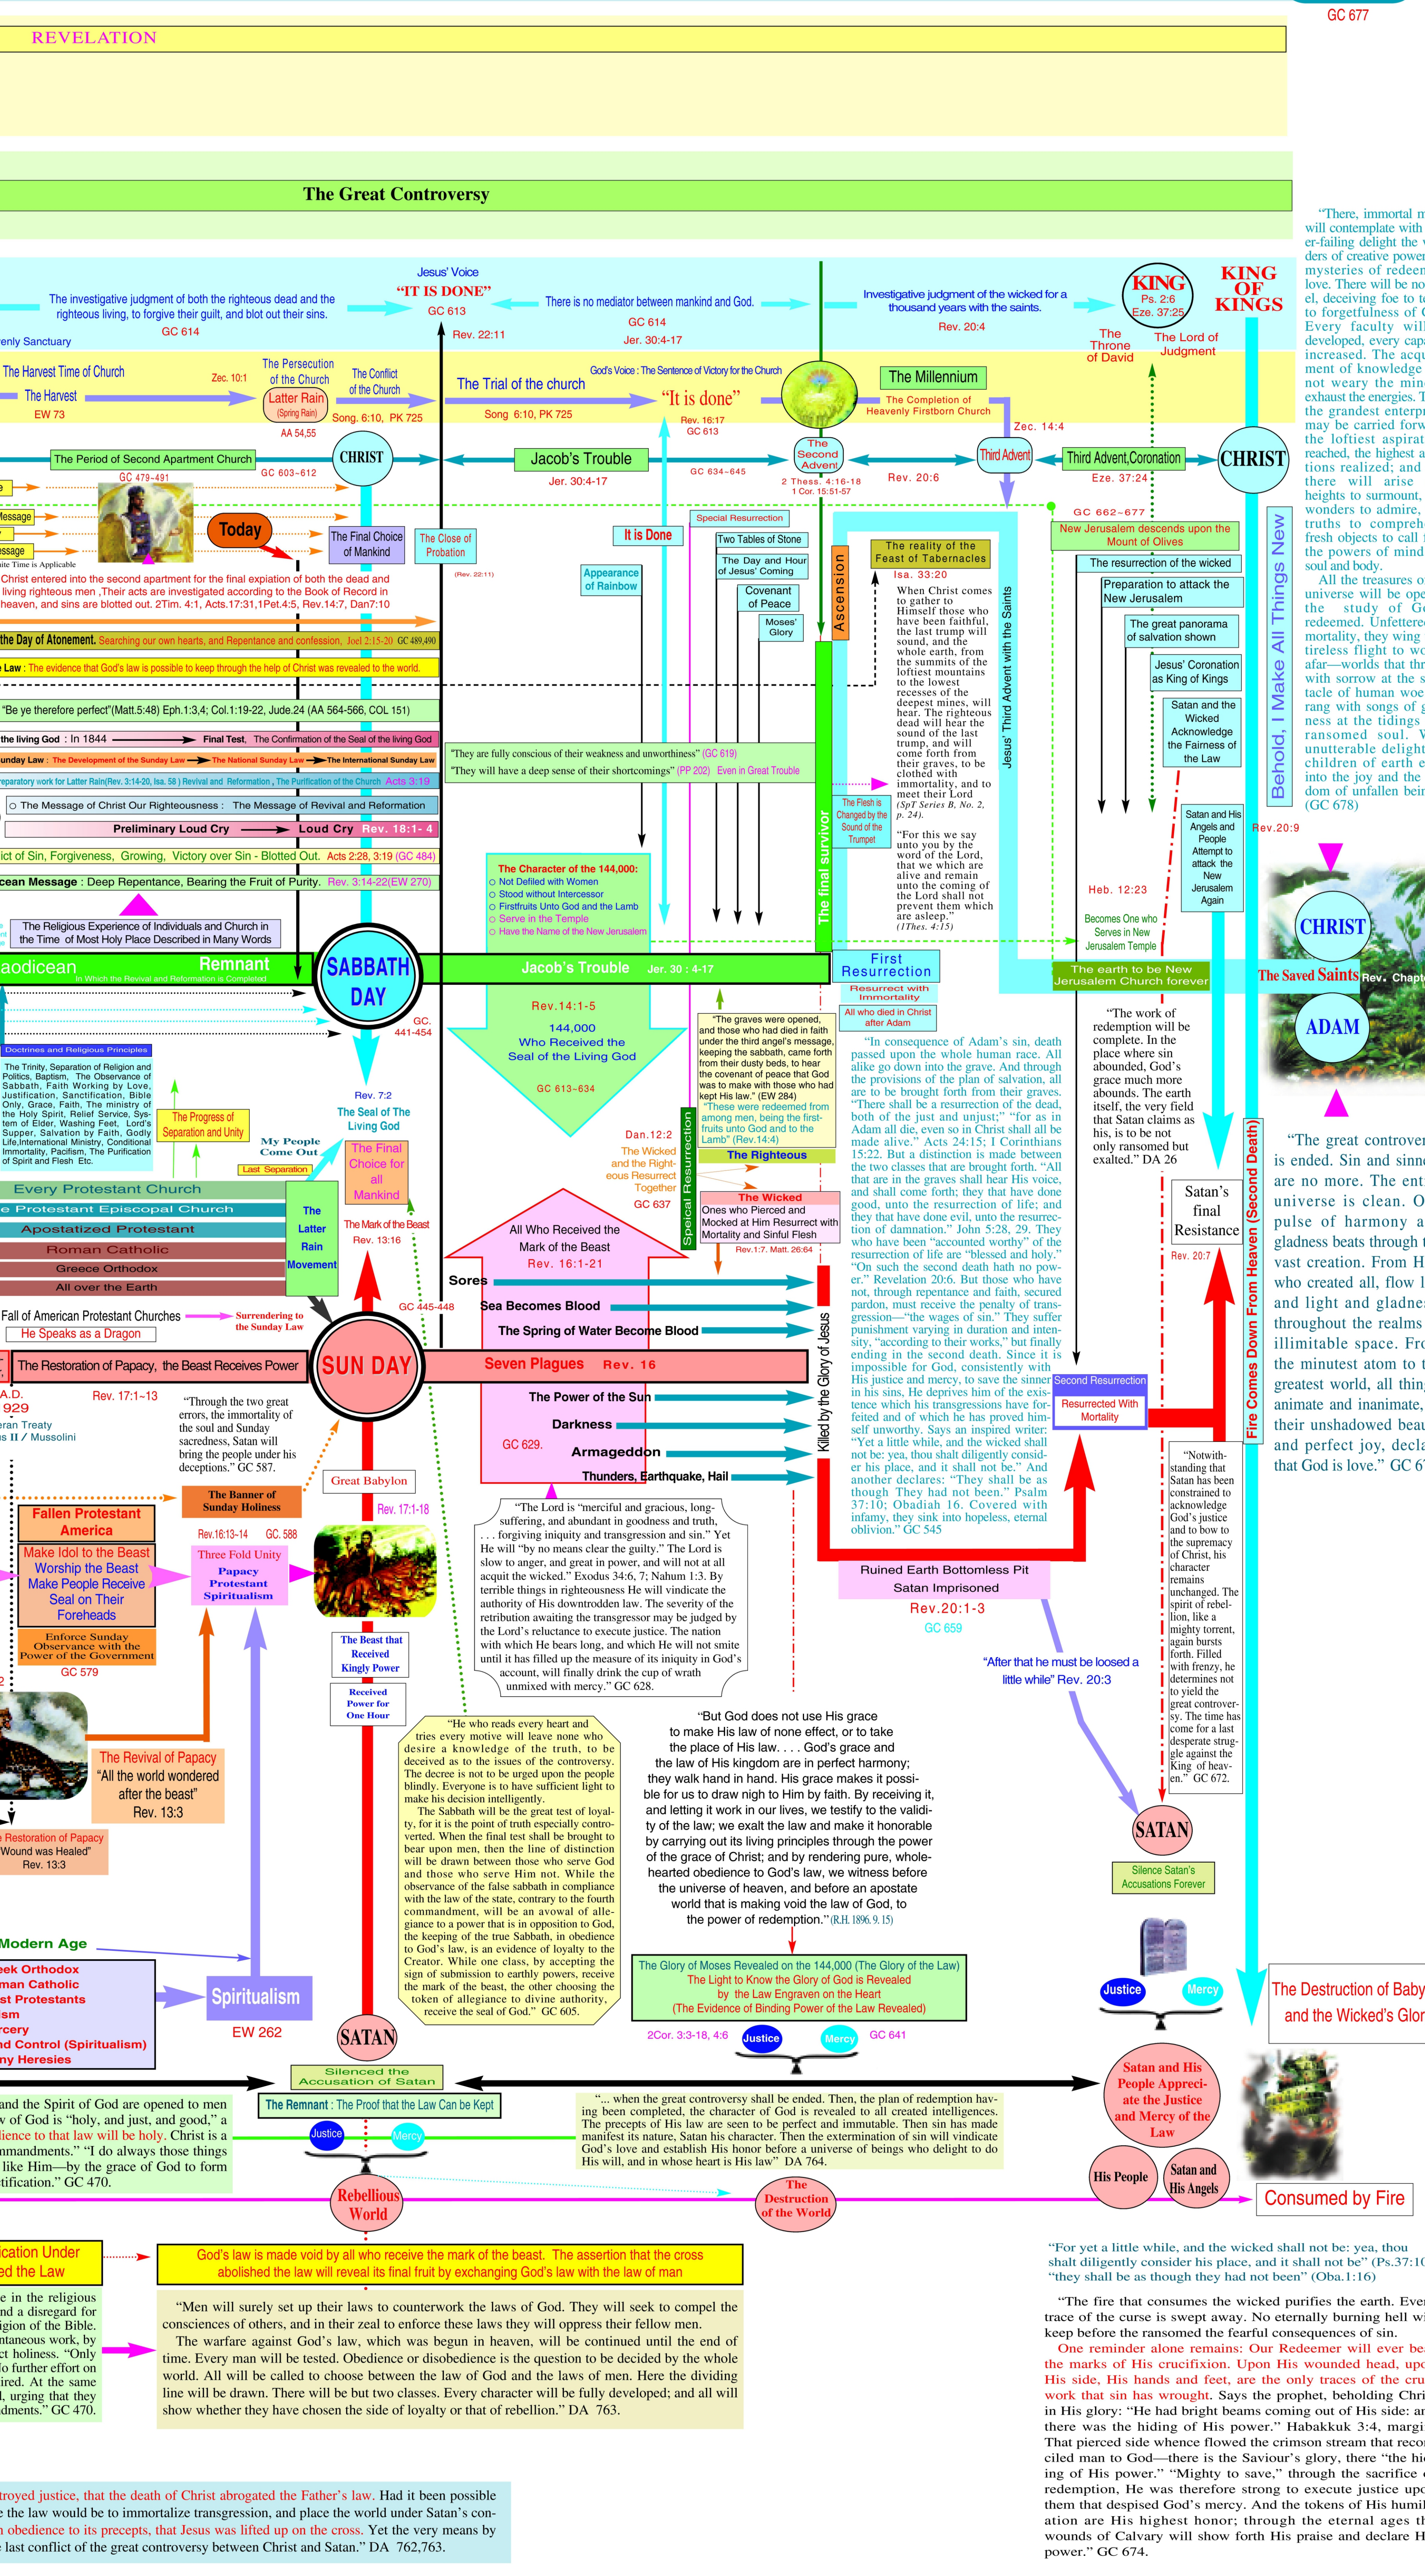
GC 677

REVELATION

The Great Controversy

Jesus' Voice
"IT IS DONE"
GC 613
Rev. 22:11

The investigative judgment of both the righteous dead and the righteous living, to forgive their guilt, and blot out their sins.
GC 614

There is no mediator between mankind and God.
GC 614
Jer. 30:4-17

Investigative judgment of the wicked for a thousand years with the saints.
Rev. 20:4

KING
Ps. 2:6
Eze. 37:25
The Throne of David
The Lord of Judgment

KING OF KINGS

enly Sanctuary

The Harvest Time of Church
The Harvest
EW 73
Zec. 10:1
The Persecution of the Church
Latter Rain (Spring Rain)
AA 54,55
The Conflict of the Church
Song. 6:10, PK 725
The Trial of the church
Song 6:10, PK 725
God's Voice : The Sentence of Victory for the Church
"It is done"
Rev. 16:17
GC 613
The Millennium
The Completion of Heavenly Firstborn Church
Zec. 14:4

The Period of Second Apartment Church
GC 479-491
GC 603-612
CHRIST
Jacob's Trouble
Jer. 30:4-17
GC 634-645
The Second Advent
2 Thess. 4:16-18
1 Cor. 15:51-57
Rev. 20:6
Third Advent
Third Advent,Coronation
Eze. 37:24
CHRIST

Today
The Final Choice of Mankind
The Close of Probation
(Rev. 22:11)
It is Done
Special Resurrection
Two Tables of Stone
The Day and Hour of Jesus' Coming
Covenant of Peace
Moses' Glory
Appearance of Rainbow
Ascension
GC 662~677
New Jerusalem descends upon the Mount of Olives
The resurrection of the wicked
Preparation to attack the New Jerusalem
The great panorama of salvation shown
Jesus' Coronation as King of Kings
Satan and the Wicked Acknowledge the Fairness of the Law
Satan and His Angels and People Attempt to attack the New Jerusalem Again
Rev.20:9

ssage
ssage
ite Time is Applicable
Christ entered into the second apartment for the final expiation of both the dead and living righteous men ,Their acts are investigated according to the Book of Record in heaven, and sins are blotted out. 2Tim. 4:1, Acts.17:31,1Pet.4:5, Rev.14:7, Dan7:10

the Day of Atonement. Searching our own hearts, and Repentance and confession, Joel 2:15-20 GC 489,490
Law : The evidence that God's law is possible to keep through the help of Christ was revealed to the world.
"Be ye therefore perfect"(Matt.5:48) Eph.1:3,4; Col.1:19-22, Jude.24 (AA 564-566, COL 151)
the living God : In 1844 Final Test, The Confirmation of the Seal of the living God
unday Law : The Development of the Sunday Law The National Sunday Law The International Sunday Law
eparatory work for Latter Rain(Rev. 3:14-20, Isa. 58 ) Revival and Reformation , The Purification of the Church Acts 3:19
The Message of Christ Our Righteousness : The Message of Revival and Reformation
Preliminary Loud Cry Loud Cry Rev. 18:1- 4
ict of Sin, Forgiveness, Growing, Victory over Sin - Blotted Out. Acts 2:28, 3:19 (GC 484)
cean Message : Deep Repentance, Bearing the Fruit of Purity. Rev. 3:14-22(EW 270)
The Religious Experience of Individuals and Church in the Time of Most Holy Place Described in Many Words

"They are fully conscious of their weakness and unworthiness" (GC 619)
"They will have a deep sense of their shortcomings" (PP 202) Even in Great Trouble

The Character of the 144,000:
Not Defiled with Women
Stood without Intercessor
Firstfruits Unto God and the Lamb
Serve in the Temple
Have the Name of the New Jerusalem

The reality of the Feast of Tabernacles
Isa. 33:20
When Christ comes to gather to Himself those who have been faithful, the last trump will sound, and the whole earth, from the summits of the loftiest mountains to the lowest recesses of the deepest mines, will hear. The righteous dead will hear the sound of the last trump, and will come forth from their graves, to be clothed with immortality, and to meet their Lord (SpT Series B, No. 2, p. 24).
"For this we say unto you by the word of the Lord, that we which are alive and remain unto the coming of the Lord shall not prevent them which are asleep." (1Thes. 4:15)
The Flesh is Changed by the Sound of the Trumpet
The final survivor
Jesus' Third Advent with the Saints
Heb. 12:23
Becomes One who Serves in New Jerusalem Temple
Behold, I Make All Things New

"There, immortal m will contemplate with er-failing delight the ders of creative power mysteries of redeem love. There will be no el, deceiving foe to to forgetfulness of G Every faculty will developed, every capa increased. The acqu ment of knowledge not weary the mind exhaust the energies. T the grandest enterpri may be carried forw the loftiest aspirat reached, the highest a tions realized; and there will arise heights to surmount, wonders to admire, truths to compreh fresh objects to call the powers of mind soul and body.
All the treasures o universe will be ope the study of Go redeemed. Unfettere mortality, they wing tireless flight to wo afar—worlds that thr with sorrow at the s tacle of human woe rang with songs of ness at the tidings ransomed soul. W unutterable delight children of earth e into the joy and the dom of unfallen bein (GC 678)

aodicean Remnant
In Which the Revival and Reformation is Completed
SABBATH DAY
GC. 441-454
Jacob's Trouble Jer. 30 : 4-17
First Resurrection
Resurrect with Immortality
All who died in Christ after Adam
The earth to be New Jerusalem Church forever
CHRIST
The Saved Saints Rev. Chapt
ADAM

Doctrines and Religious Principles
The Trinity, Separation of Religion and Politics, Baptism, The Observance of Sabbath, Faith Working by Love, Justification, Sanctification, Bible Only, Grace, Faith, The ministry of the Holy Spirit, Relief Service, System of Elder, Washing Feet, Lord's Supper, Salvation by Faith, Godly Life,International Ministry, Conditional Immortality, Pacifism, The Purification of Spirit and Flesh Etc.
The Progress of Separation and Unity
My People Come Out
Last Separation
Rev. 7:2
The Seal of The Living God
The Final Choice for all Mankind
The Mark of the Beast
Rev. 13:16
Rev.14:1-5
144,000
Who Received the Seal of the Living God
GC 613-634
"The graves were opened, and those who had died in faith under the third angel's message, keeping the sabbath, came forth from their dusty beds, to hear the covenant of peace that God was to make with those who had kept His law." (EW 284)
"These were redeemed from among men, being the first-fruits unto God and to the Lamb" (Rev.14:4)
The Righteous
Spaical Resurrection
Dan.12:2
The Wicked and the Righteous Resurrect Together
GC 637
The Wicked
Ones who Pierced and Mocked at Him Resurrect with Mortality and Sinful Flesh
Rev.1:7, Matt. 26:64

"In consequence of Adam's sin, death passed upon the whole human race. All alike go down into the grave. And through the provisions of the plan of salvation, all are to be brought forth from their graves. "There shall be a resurrection of the dead, both of the just and unjust;" "for as in Adam all die, even so in Christ shall all be made alive." Acts 24:15; I Corinthians 15:22. But a distinction is made between the two classes that are brought forth. "All that are in the graves shall hear His voice, and shall come forth; they that have done good, unto the resurrection of life; and they that have done evil, unto the resurrection of damnation." John 5:28, 29. They who have been "accounted worthy" of the resurrection of life are "blessed and holy." "On such the second death hath no power." Revelation 20:6. But those who have not, through repentance and faith, secured pardon, must receive the penalty of transgression—"the wages of sin." They suffer punishment varying in duration and intensity, "according to their works," but finally ending in the second death. Since it is impossible for God, consistently with His justice and mercy, to save the sinner in his sins, He deprives him of the existence which his transgressions have forfeited and of which he has proved himself unworthy. Says an inspired writer: "Yet a little while, and the wicked shall not be: yea, thou shalt diligently consider his place, and it shall not be." And another declares: "They shall be as though They had not been." Psalm 37:10; Obadiah 16. Covered with infamy, they sink into hopeless, eternal oblivion." GC 545

"The work of redemption will be complete. In the place where sin abounded, God's grace much more abounds. The earth itself, the very field that Satan claims as his, is to be not only ransomed but exalted." DA 26
Satan's final Resistance
Rev. 20:7
Fire Comes Down From Heaven (Second Death)

"The great controver is ended. Sin and sinne are no more. The enti universe is clean. O pulse of harmony a gladness beats through vast creation. From H who created all, flow l and light and gladne throughout the realms illimitable space. Fro the minutest atom to t greatest world, all thin animate and inanimate, their unshadowed beau and perfect joy, decla that God is love." GC 67

Every Protestant Church
e Protestant Episcopal Church
Apostatized Protestant
Roman Catholic
Greece Orthodox
All over the Earth
The Latter Rain Movement
Fall of American Protestant Churches
He Speaks as a Dragon
Surrendering to the Sunday Law
GC 445-448
All Who Received the Mark of the Beast
Rev. 16:1-21
Sores
Sea Becomes Blood
The Spring of Water Become Blood
Killed by the Glory of Jesus
The Restoration of Papacy, the Beast Receives Power
SUN DAY
Seven Plagues Rev. 16
A.D. 929
ran Treaty
s II / Mussolini
Rev. 17:1~13
"Through the two great errors, the immortality of the soul and Sunday sacredness, Satan will bring the people under his deceptions." GC 587.
The Power of the Sun
Darkness
GC 629.
Armageddon
Thunders, Earthquake, Hail
Second Resurrection
Resurrected With Mortality
Great Babylon
Rev. 17:1-18
The Banner of Sunday Holiness
Fallen Protestant America
Make Idol to the Beast Worship the Beast Make People Receive Seal on Their Foreheads
Enforce Sunday Observance with the Power of the Government
GC 579
Rev.16:13-14 GC. 588
Three Fold Unity
Papacy Protestant Spiritualism
The Beast that Received Kingly Power
Received Power for One Hour
"The Lord is "merciful and gracious, long-suffering, and abundant in goodness and truth, . . . forgiving iniquity and transgression and sin." Yet He will "by no means clear the guilty." The Lord is slow to anger, and great in power, and will not at all acquit the wicked." Exodus 34:6, 7; Nahum 1:3. By terrible things in righteousness He will vindicate the authority of His downtrodden law. The severity of the retribution awaiting the transgressor may be judged by the Lord's reluctance to execute justice. The nation with which He bears long, and which He will not smite until it has filled up the measure of its iniquity in God's account, will finally drink the cup of wrath unmixed with mercy." GC 628.
Ruined Earth Bottomless Pit
Satan Imprisoned
Rev.20:1-3
GC 659
"After that he must be loosed a little while" Rev. 20:3
"Notwithstanding that Satan has been constrained to acknowledge God's justice and to bow to the supremacy of Christ, his character remains unchanged. The spirit of rebellion, like a mighty torrent, again bursts forth. Filled with frenzy, he determines not to yield the great controversy. The time has come for a last desperate struggle against the King of heaven." GC 672.
SATAN
Silence Satan's Accusations Forever

The Revival of Papacy
"All the world wondered after the beast"
Rev. 13:3
Restoration of Papacy
Wound was Healed"
Rev. 13:3
"He who reads every heart and tries every motive will leave none who desire a knowledge of the truth, to be deceived as to the issues of the controversy. The decree is not to be urged upon the people blindly. Everyone is to have sufficient light to make his decision intelligently.
The Sabbath will be the great test of loyalty, for it is the point of truth especially controverted. When the final test shall be brought to bear upon men, then the line of distinction will be drawn between those who serve God and those who serve Him not. While the observance of the false sabbath in compliance with the law of the state, contrary to the fourth commandment, will be an avowal of allegiance to a power that is in opposition to God, the keeping of the true Sabbath, in obedience to God's law, is an evidence of loyalty to the Creator. While one class, by accepting the sign of submission to earthly powers, receive the mark of the beast, the other choosing the token of allegiance to divine authority, receive the seal of God." GC 605.
"But God does not use His grace to make His law of none effect, or to take the place of His law. . . . God's grace and the law of His kingdom are in perfect harmony; they walk hand in hand. His grace makes it possible for us to draw nigh to Him by faith. By receiving it, and letting it work in our lives, we testify to the validity of the law; we exalt the law and make it honorable by carrying out its living principles through the power of the grace of Christ; and by rendering pure, wholehearted obedience to God's law, we witness before the universe of heaven, and before an apostate world that is making void the law of God, to the power of redemption." (R.H. 1896. 9. 15)
Modern Age
eek Orthodox
man Catholic
st Protestants
sm
rcery
nd Control (Spiritualism)
ny Heresies
Spiritualism
EW 262
SATAN
The Glory of Moses Revealed on the 144,000 (The Glory of the Law)
The Light to Know the Glory of God is Revealed by the Law Engraven on the Heart
(The Evidence of Binding Power of the Law Revealed)
2Cor. 3:3-18, 4:6
Justice
Mercy
GC 641
Justice
Mercy
The Destruction of Baby and the Wicked's Glor
Silenced the Accusation of Satan
The Remnant : The Proof that the Law Can be Kept
Justice
Mercy
"... when the great controversy shall be ended. Then, the plan of redemption having been completed, the character of God is revealed to all created intelligences. The precepts of His law are seen to be perfect and immutable. Then sin has made manifest its nature, Satan his character. Then the extermination of sin will vindicate God's love and establish His honor before a universe of beings who delight to do His will, and in whose heart is His law" DA 764.
Satan and His People Appreciate the Justice and Mercy of the Law
His People
Satan and His Angels
Consumed by Fire
and the Spirit of God are opened to men w of God is "holy, and just, and good," a dience to that law will be holy. Christ is a mmandments." "I do always those things like Him—by the grace of God to form tification." GC 470.
Rebellious World
The Destruction of the World
cation Under d the Law
God's law is made void by all who receive the mark of the beast. The assertion that the cross abolished the law will reveal its final fruit by exchanging God's law with the law of man
e in the religious nd a disregard for igion of the Bible. ntaneous work, by lo holiness. "Only o further effort on ired. At the same d, urging that they dments." GC 470.
"Men will surely set up their laws to counterwork the laws of God. They will seek to compel the consciences of others, and in their zeal to enforce these laws they will oppress their fellow men.
The warfare against God's law, which was begun in heaven, will be continued until the end of time. Every man will be tested. Obedience or disobedience is the question to be decided by the whole world. All will be called to choose between the law of God and the laws of men. Here the dividing line will be drawn. There will be but two classes. Every character will be fully developed; and all will show whether they have chosen the side of loyalty or that of rebellion." DA 763.
"For yet a little while, and the wicked shall not be: yea, thou shalt diligently consider his place, and it shall not be" (Ps.37:10) "they shall be as though they had not been" (Oba.1:16)
"The fire that consumes the wicked purifies the earth. Ever trace of the curse is swept away. No eternally burning hell wi keep before the ransomed the fearful consequences of sin.
One reminder alone remains: Our Redeemer will ever be the marks of His crucifixion. Upon His wounded head, upo His side, His hands and feet, are the only traces of the cru work that sin has wrought. Says the prophet, beholding Chri in His glory: "He had bright beams coming out of His side: a there was the hiding of His power." Habakkuk 3:4, margi That pierced side whence flowed the crimson stream that reco ciled man to God—there is the Saviour's glory, there "the hi ing of His power." "Mighty to save," through the sacrifice redemption, He was therefore strong to execute justice up them that despised God's mercy. And the tokens of His humil ation are His highest honor; through the eternal ages t wounds of Calvary will show forth His praise and declare H power." GC 674.
troyed justice, that the death of Christ abrogated the Father's law. Had it been possible e the law would be to immortalize transgression, and place the world under Satan's con- n obedience to its precepts, that Jesus was lifted up on the cross. Yet the very means by e last conflict of the great controversy between Christ and Satan." DA 762,763.